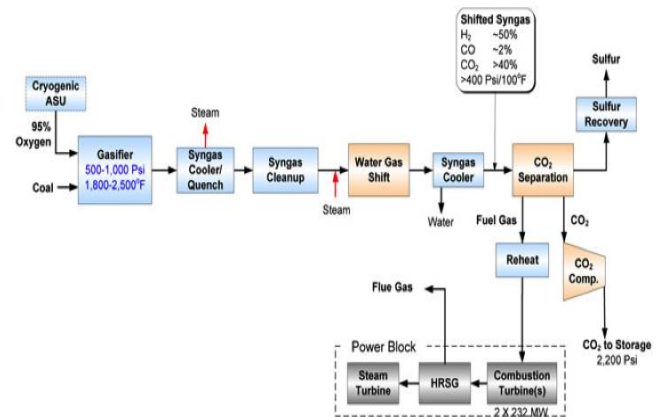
Shifted Syngas
$H_2$ ~50%
CO ~2%
$CO_2$ >40%
>400 Psi/100°F

Cryogenic ASU

95% Oxygen

Coal

Gasifier
500-1,000 Psi
1,800-2,500°F

Steam

Syngas Cooler/ Quench

Syngas Cleanup

Steam

Water Gas Shift

Syngas Cooler

Water

$CO_2$ Separation

Sulfur

Sulfur Recovery

Fuel Gas

$CO_2$

Reheat

$CO_2$ Comp.

$CO_2$ to Storage
2,200 Psi

Flue Gas

Power Block

Steam Turbine

HRSG

Combustion Turbine(s)

2 X 232 MW